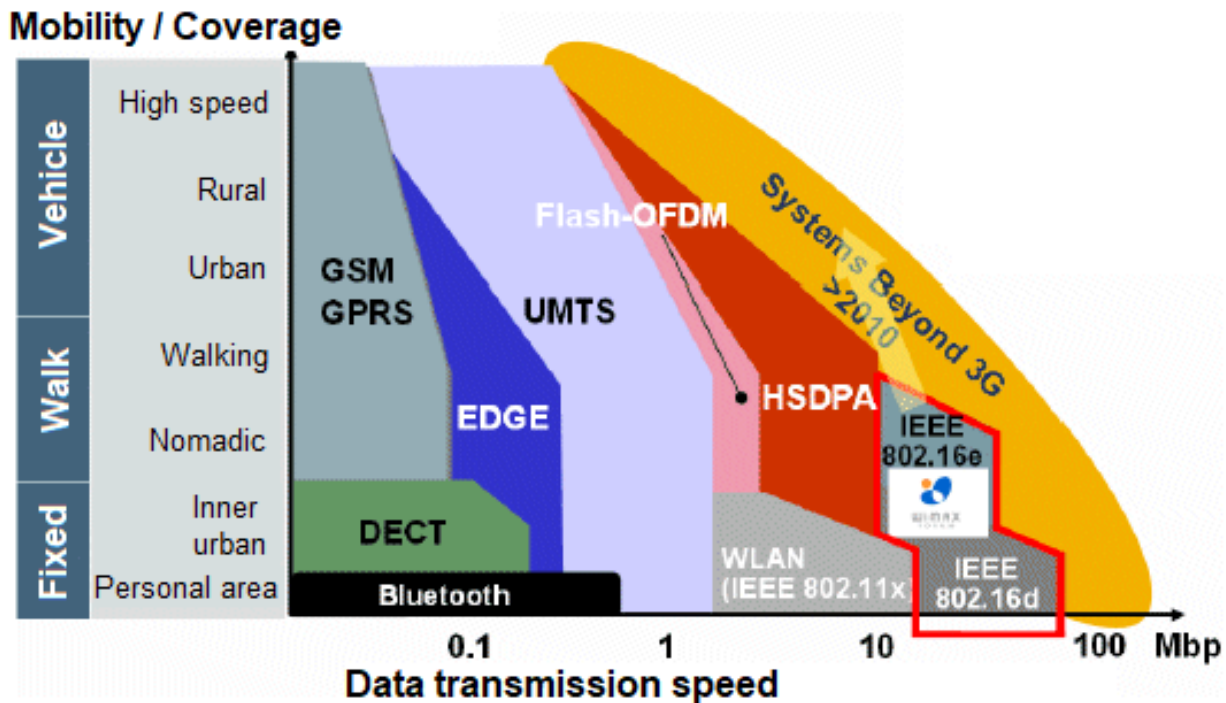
Mobility / Coverage

Vehicle
High speed
Rural
Urban

Walk
Walking
Nomadic

Fixed
Inner urban
Personal area

GSM
GPRS

EDGE

UMTS

DECT

Bluetooth

Flash-OFDM

HSDPA

Systems Beyond 3G
>2010

IEEE 802.16e

WiMAX

WLAN (IEEE 802.11x)

IEEE 802.16d

0.1
1
10
100
Mbp

Data transmission speed